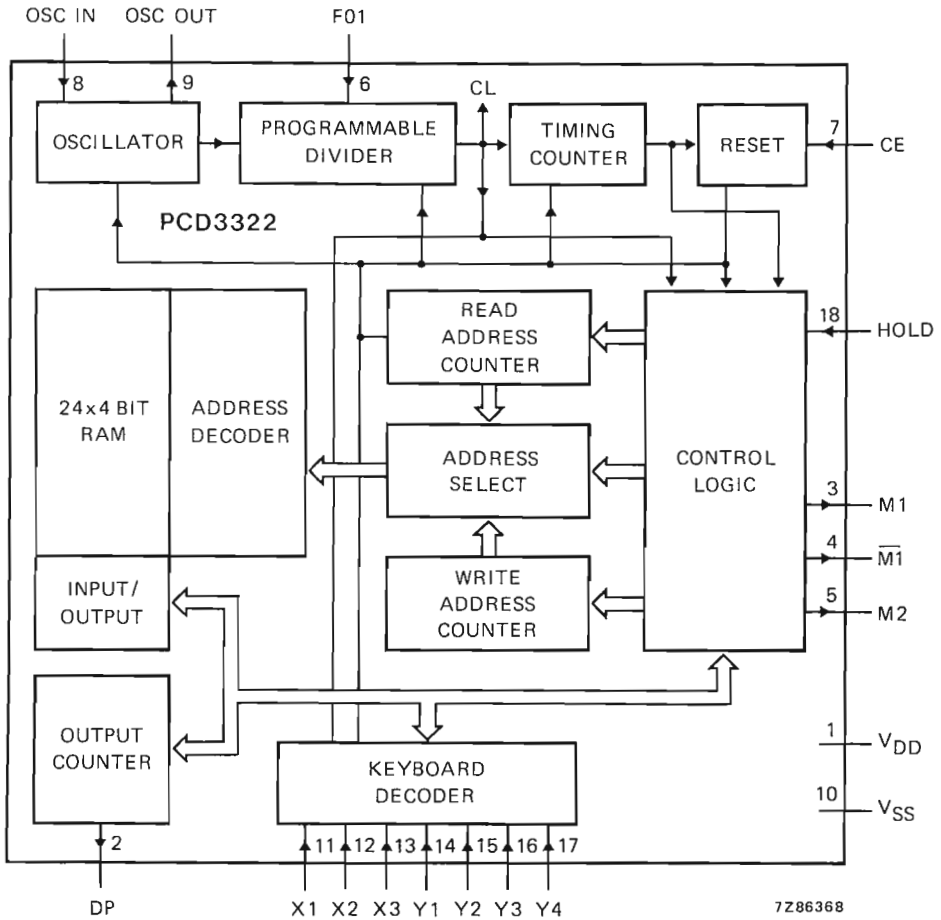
OSC IN
OSC OUT
F01
8
9
6
CL
OSCILLATOR
PROGRAMMABLE DIVIDER
TIMING COUNTER
RESET
7
CE
PCD3322
READ ADDRESS COUNTER
18
HOLD
24x4 BIT RAM
ADDRESS DECODER
ADDRESS SELECT
CONTROL LOGIC
3
M1
4
$\overline{M1}$
INPUT/ OUTPUT
WRITE ADDRESS COUNTER
5
M2
OUTPUT COUNTER
KEYBOARD DECODER
1
$V_{DD}$
10
$V_{SS}$
2
11
12
13
14
15
16
17
DP
X1
X2
X3
Y1
Y2
Y3
Y4
7Z86368